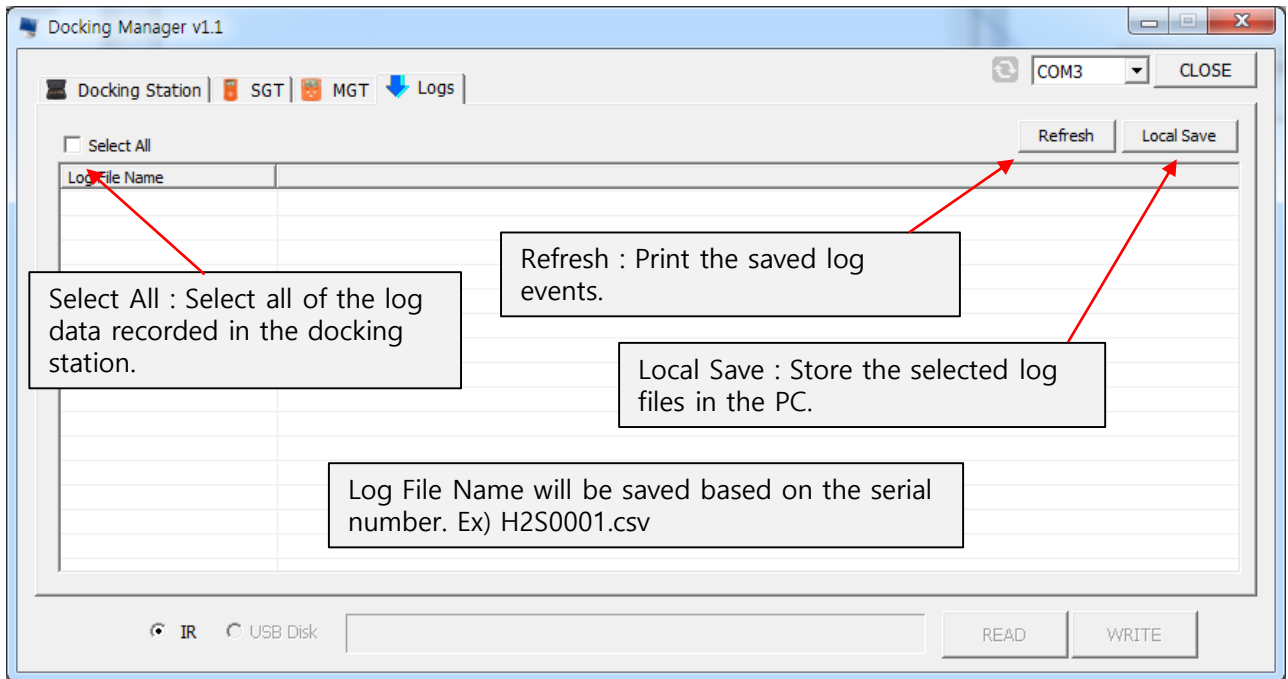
Docking Manager v1.1

Docking Station | SGT | MGT | Logs

COM3 CLOSE

Select All

Refresh Local Save

Log File Name

Refresh : Print the saved log events.

Select All : Select all of the log data recorded in the docking station.

Local Save : Store the selected log files in the PC.

Log File Name will be saved based on the serial number. Ex) H2S0001.csv

IR USB Disk READ WRITE